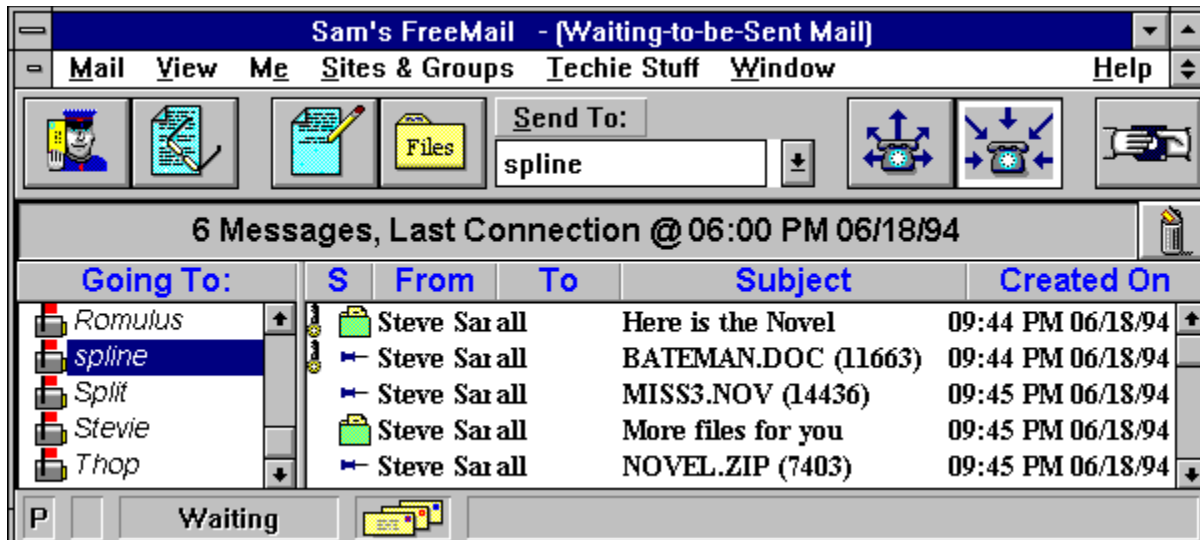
Sam's FreeMail - (Waiting-to-be-Sent Mail)

Mail View Me Sites & Groups Techie Stuff Window Help

Files

Send To:

spline

6 Messages, Last Connection @ 06:00 PM 06/18/94

Going To:

Romulus
spline
Split
Stevie
Thop

| S | From | To | Subject | Created On |
|---|---|---|---|---|
| | Steve Sarall | | Here is the Novel | 09:44 PM 06/18/94 |
| | Steve Sarall | | BATEMAN.DOC (11663) | 09:44 PM 06/18/94 |
| | Steve Sarall | | MISS3.NOV (14436) | 09:45 PM 06/18/94 |
| | Steve Sarall | | More files for you | 09:45 PM 06/18/94 |
| | Steve Sarall | | NOVEL.ZIP (7403) | 09:45 PM 06/18/94 |

P Waiting